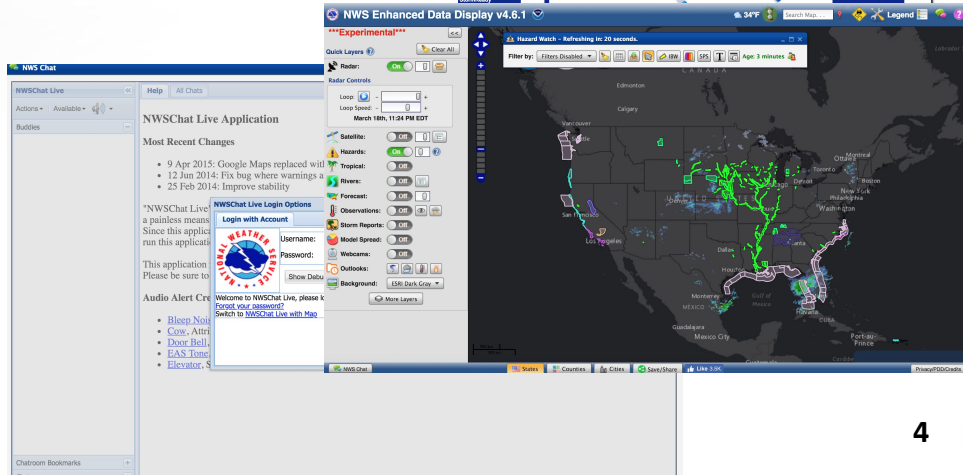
NWS Chat

NWSChat Live

Actions ▾ Available ▾

Buddies

Chatroom Bookmarks

Help All Chats

NWSChat Live Application

Most Recent Changes

• 9 Apr 2015: Google Maps replaced wit
• 12 Jun 2014: Fix bug where warnings a
• 25 Feb 2014: Improve stability

"NWSChat Live
a painless means
Since this applica
run this applicatio

This application
Please be sure to

Audio Alert Cre

• Bleep Noi
• Cow, Attri
• Door Bell,
• EAS Tone,
• Elevator, S

NWSChat Live Login Options

Login with Account

NATIONAL WEATHER SERVICE

Username:
Password:
Show Debu

Welcome to NWSChat Live, please lo
Forgot your password?
Switch to NWSChat Live with Map

NWS Enhanced Data Display v4.6.1

34°F Search Map... Legend

***Experimental***

Quick Layers Clear All

Radar: On

Radar Controls

Loop: - +
Loop Speed: - +
March 18th, 11:24 PM EDT

Satellite: Off
Hazards: On
Tropical: Off
Rivers: Off
Forecast: Off
Observations: Off
Storm Reports: Off
Model Spread: Off
Webcams: Off
Outlooks:
Background: ESRI Dark Gray

More Layers

Hazard Watch - Refreshing in: 20 seconds.

Filter by: Filters Disabled IBW SPS Age: 3 minutes

Edmonton
Calgary
Vancouver
Seattle
CANADA
Montreal
Toronto
Boston
New York
Philadelphia
Washington
Ottawa
San Francisco
Los Angeles
Dallas
Houston
Monterrey
Gulf of Mexico
Havana
MEXICO
Guadalajara
Mexico City
Port-au-Prince
Labrador

NWS Chat States Counties Cities Save/Share Like 3.9K Privacy/FOD/Credits

4